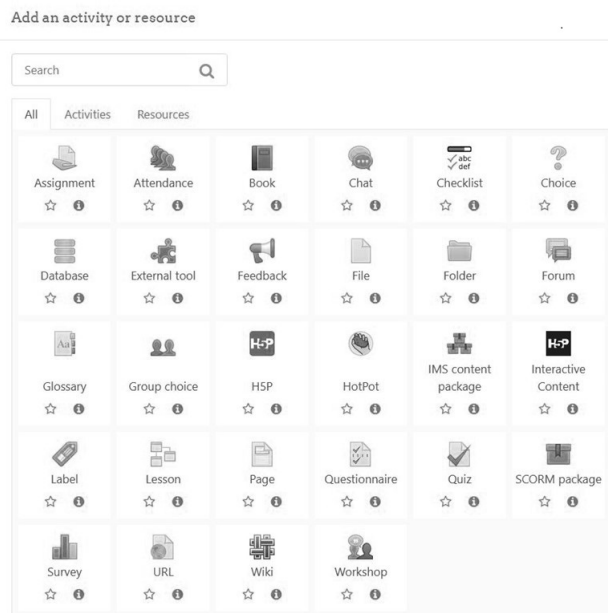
Add an activity or resource

Search

All Activities Resources

Assignment
Attendance
Book
Chat
abc def
Checklist
Choice

Database
External tool
Feedback
File
Folder
Forum

Aa
Glossary
Group choice
H5P
H5P
HotPot
IMS content package
H5P
Interactive Content

Label
Lesson
Page
Questionnaire
Quiz
SCORM package

Survey
URL
Wiki
Workshop